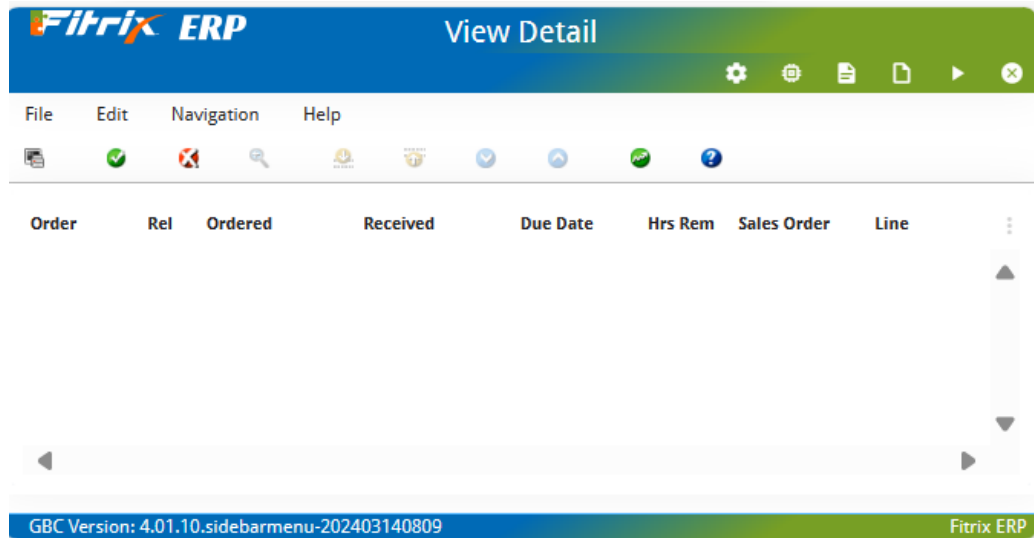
Fitrix ERP

View Detail

File Edit Navigation Help

| Order | Rel | Ordered | Received | Due Date | Hrs Rem | Sales Order | Line |
|---|---|---|---|---|---|---|---|

GBC Version: 4.01.10.sidebarmenu-202403140809

Fitrix ERP